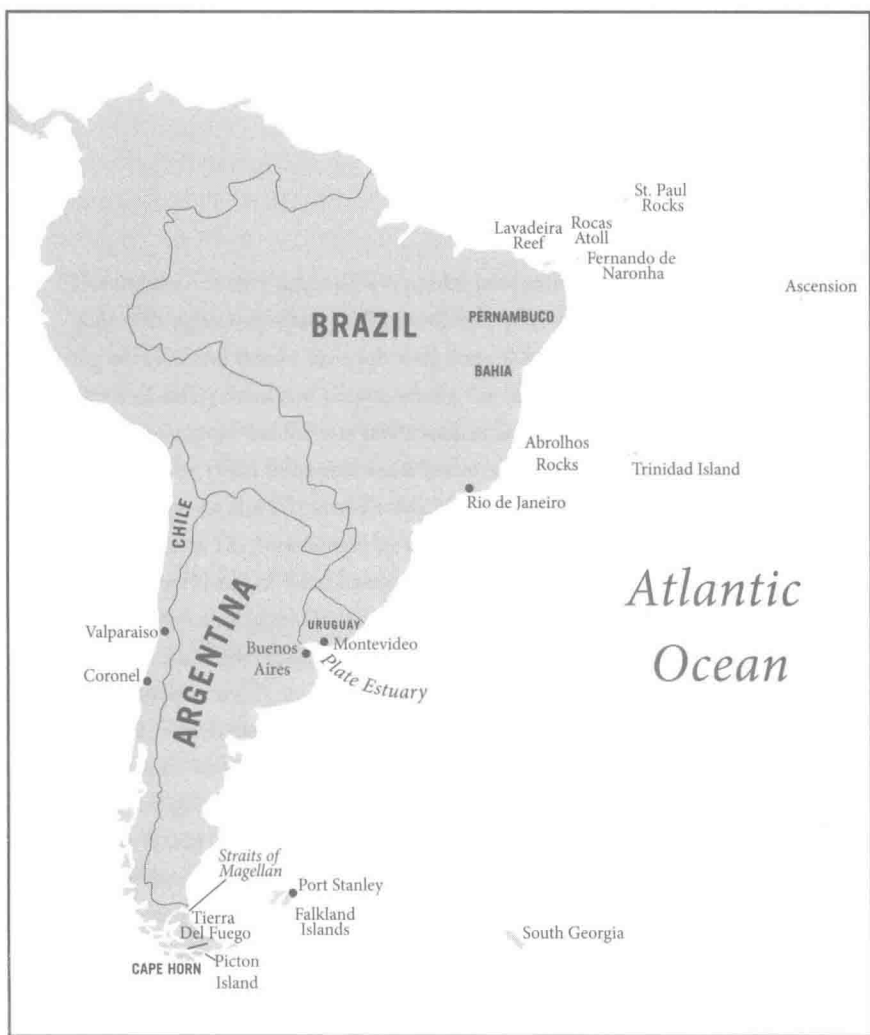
St. Paul Rocks

Lavadeira Reef

Rocas Atoll

Fernando de Naronha

Ascension

BRAZIL

PERNAMBUCO

BAHIA

Abrolhos Rocks

Trinidad Island

Rio de Janeiro

CHILE

ARGENTINA

URUGUAY

Atlantic Ocean

Valparaiso

Montevideo

Buenos Aires

Plate Estuary

Coronel

Straits of Magellan

Port Stanley

Tierra Del Fuego

Falkland Islands

South Georgia

CAPE HORN

Picton Island